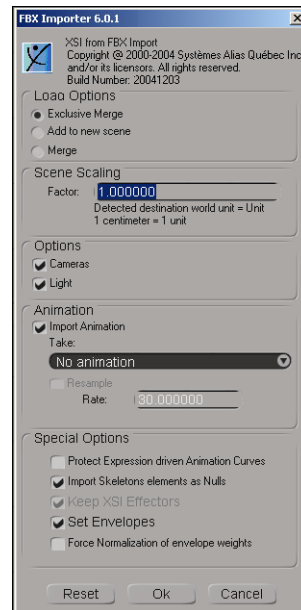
FBX Importer 6.0.1

XSI from FBX Import
Copyright @ 2000-2004 Systèmes Alias Québec Inc. and/or its licensors. All rights reserved.
Build Number: 20041203

Load Options
Exclusive Merge
Add to new scene
Merge

Scene Scaling
Factor: 1.000000
Detected destination world unit = Unit
1 centimeter = 1 unit

Options
Cameras
Light

Animation
Import Animation
Take:
No animation
Resample
Rate: 30.000000

Special Options
Protect Expression driven Animation Curves
Import Skeletons elements as Nulls
Keep XSI Effectors
Set Envelopes
Force Normalization of envelope weights

Reset
Ok
Cancel